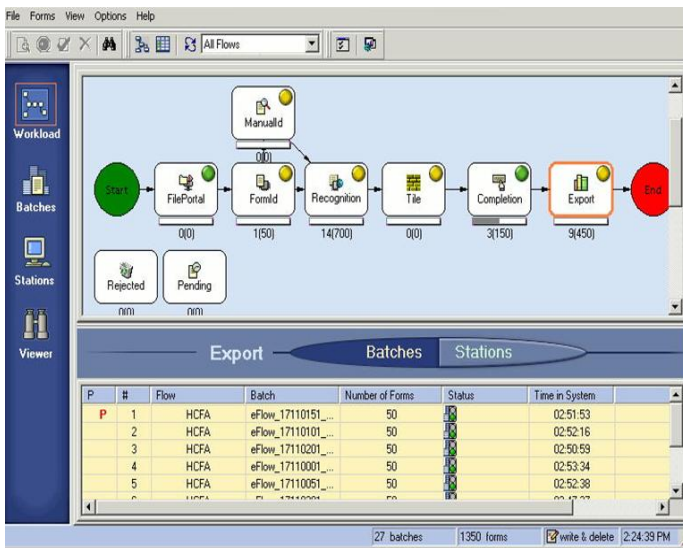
File Forms View Options Help

All Flows

Workload

Batches

Stations

Viewer

ManualId

0(0)

Start

FilePortal

0(0)

FormId

1(50)

Recognition

14(700)

Tile

0(0)

Completion

3(150)

Export

9(450)

End

Rejected

0(0)

Pending

0(0)

Export

Batches Stations

| P | # | Flow | Batch | Number of Forms | Status | Time in System |
|---|---|---|---|---|---|---|
| P | 1 | HCFA | eFlow_17110151_... | 50 | | 02:51:53 |
| | 2 | HCFA | eFlow_17110101_... | 50 | | 02:52:16 |
| | 3 | HCFA | eFlow_17110201_... | 50 | | 02:50:59 |
| | 4 | HCFA | eFlow_17110001_... | 50 | | 02:53:34 |
| | 5 | HCFA | eFlow_17110051_... | 50 | | 02:52:38 |
| | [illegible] | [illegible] | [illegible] | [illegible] | | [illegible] |

27 batches 1350 forms write & delete 2:24:39 PM